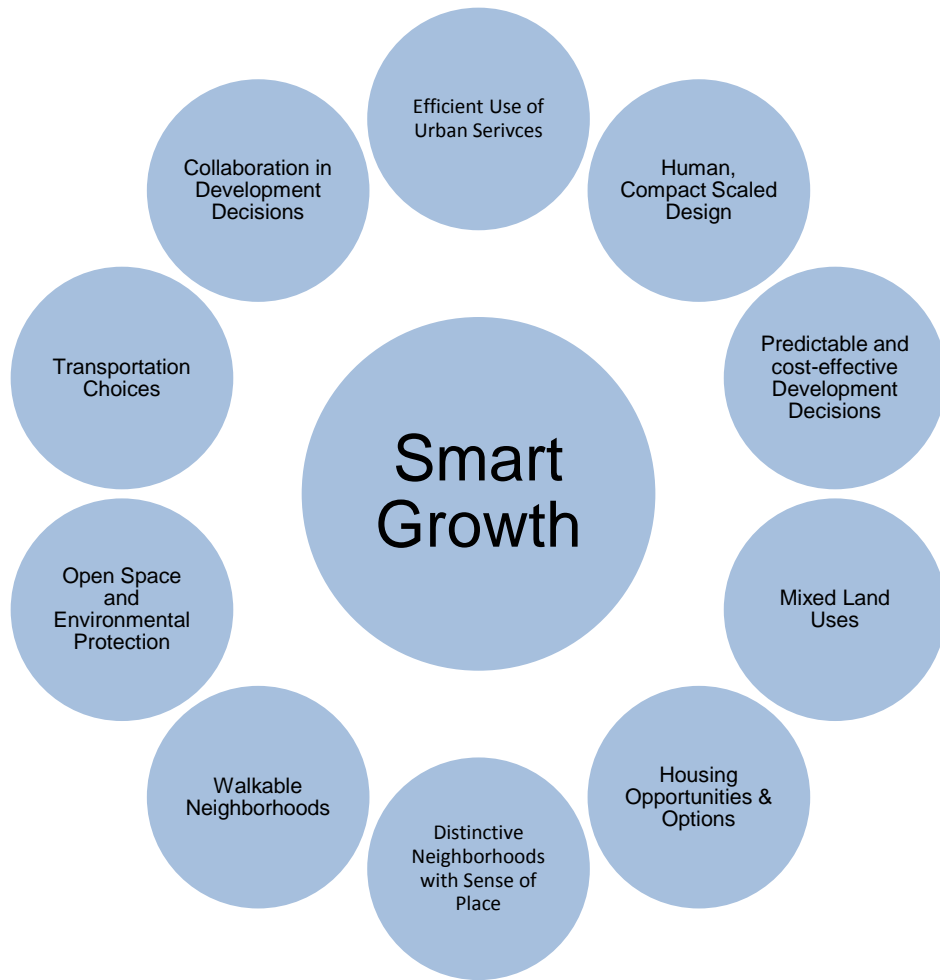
Smart Growth

Efficient Use of Urban Serivces

Human, Compact Scaled Design

Predictable and cost-effective Development Decisions

Mixed Land Uses

Housing Opportunities & Options

Distinctive Neighborhoods with Sense of Place

Walkable Neighborhoods

Open Space and Environmental Protection

Transportation Choices

Collaboration in Development Decisions